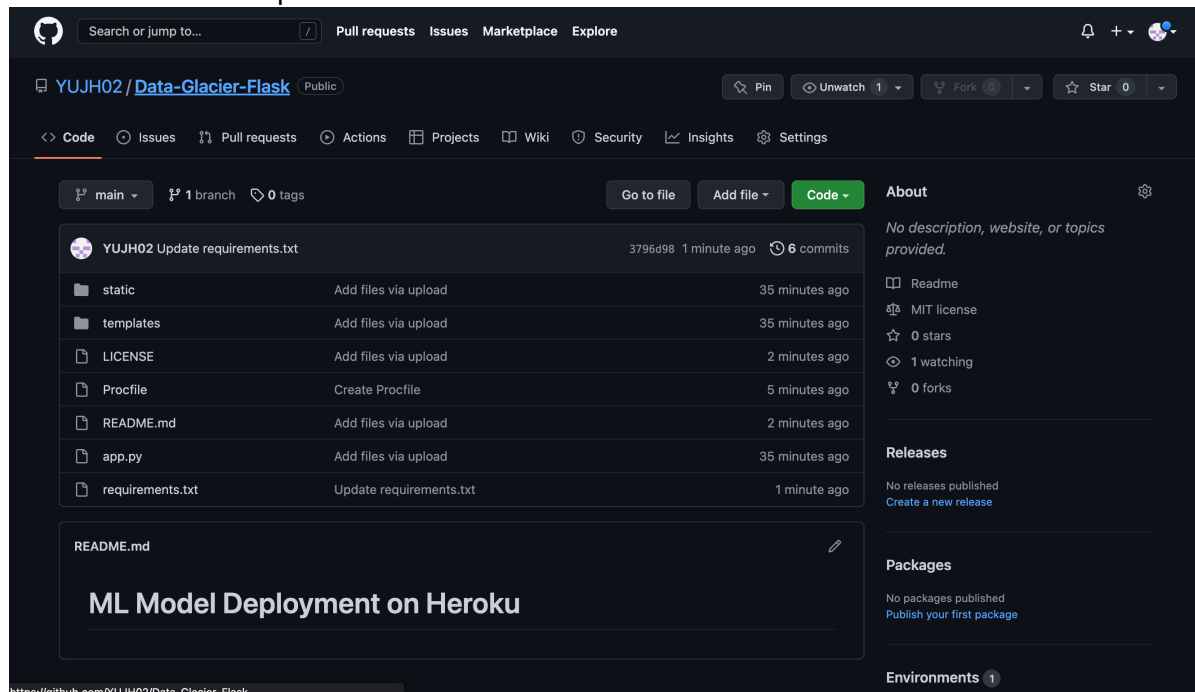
Search or jump to... / Pull requests Issues Marketplace Explore

YUJH02 / Data-Glacier-Flask Public

Pin Unwatch 1 Fork 0 Star 0

Code Issues Pull requests Actions Projects Wiki Security Insights Settings

main 1 branch 0 tags

Go to file Add file Code

YUJH02 Update requirements.txt 3796d98 1 minute ago 6 commits

| | | |
|---|---|---|
| static | Add files via upload | 35 minutes ago |
| templates | Add files via upload | 35 minutes ago |
| LICENSE | Add files via upload | 2 minutes ago |
| Procfile | Create Procfile | 5 minutes ago |
| README.md | Add files via upload | 2 minutes ago |
| app.py | Add files via upload | 35 minutes ago |
| requirements.txt | Update requirements.txt | 1 minute ago |

README.md

ML Model Deployment on Heroku

About

No description, website, or topics provided.

Readme

MIT license

0 stars

1 watching

0 forks

Releases

No releases published
Create a new release

Packages

No packages published
Publish your first package

Environments 1

https://github.com/YUJH02/Data-Glacier-Flask